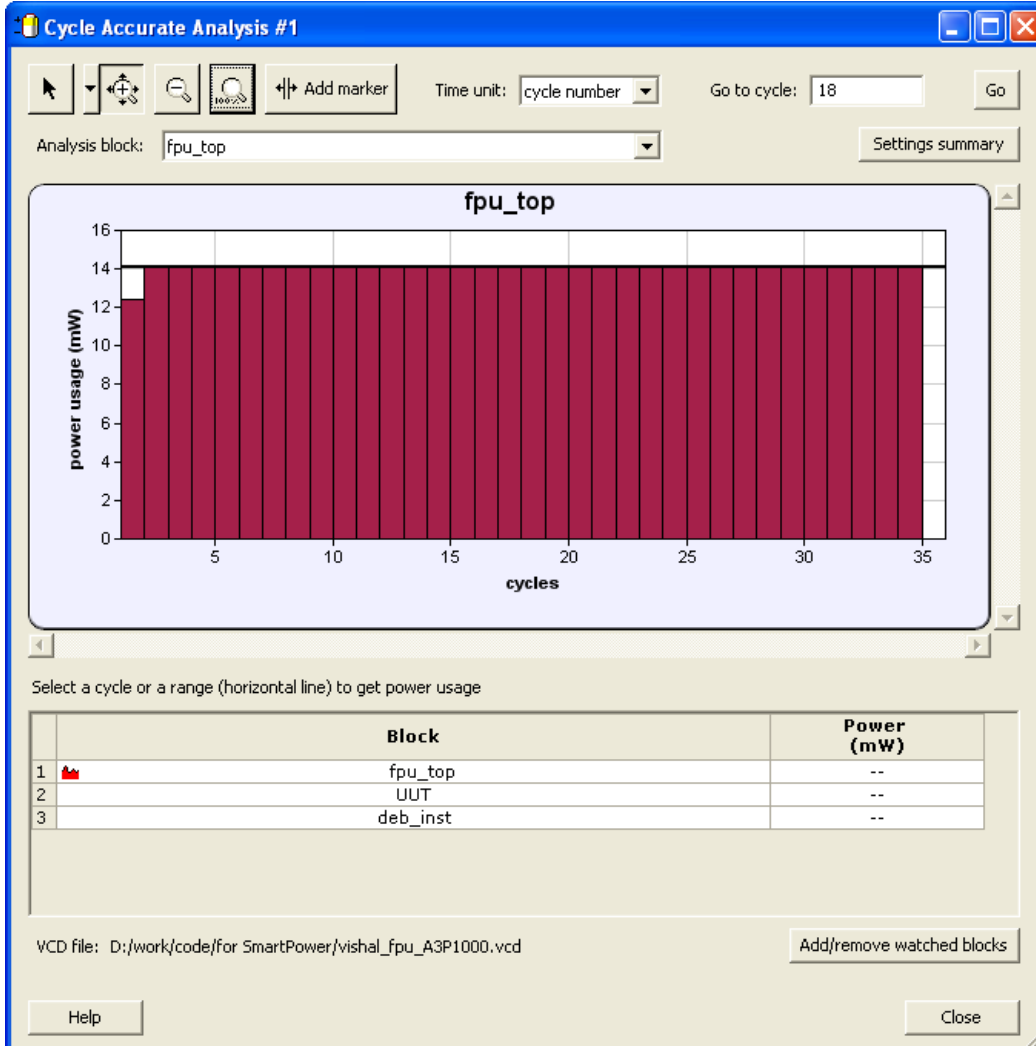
Cycle Accurate Analysis #1

Add marker

Time unit: cycle number

Go to cycle: 18

Go

Analysis block: fpu_top

Settings summary

fpu_top

16
14
12
10
8
6
4
2
0

power usage (mW)

5 10 15 20 25 30 35

cycles

Select a cycle or a range (horizontal line) to get power usage

| | Block | Power (mW) |
|---|---|---|
| 1 | fpu_top | -- |
| 2 | UUT | -- |
| 3 | deb_inst | -- |

VCD file: D:/work/code/for SmartPower/vishal_fpu_A3P1000.vcd

Add/remove watched blocks

Help

Close